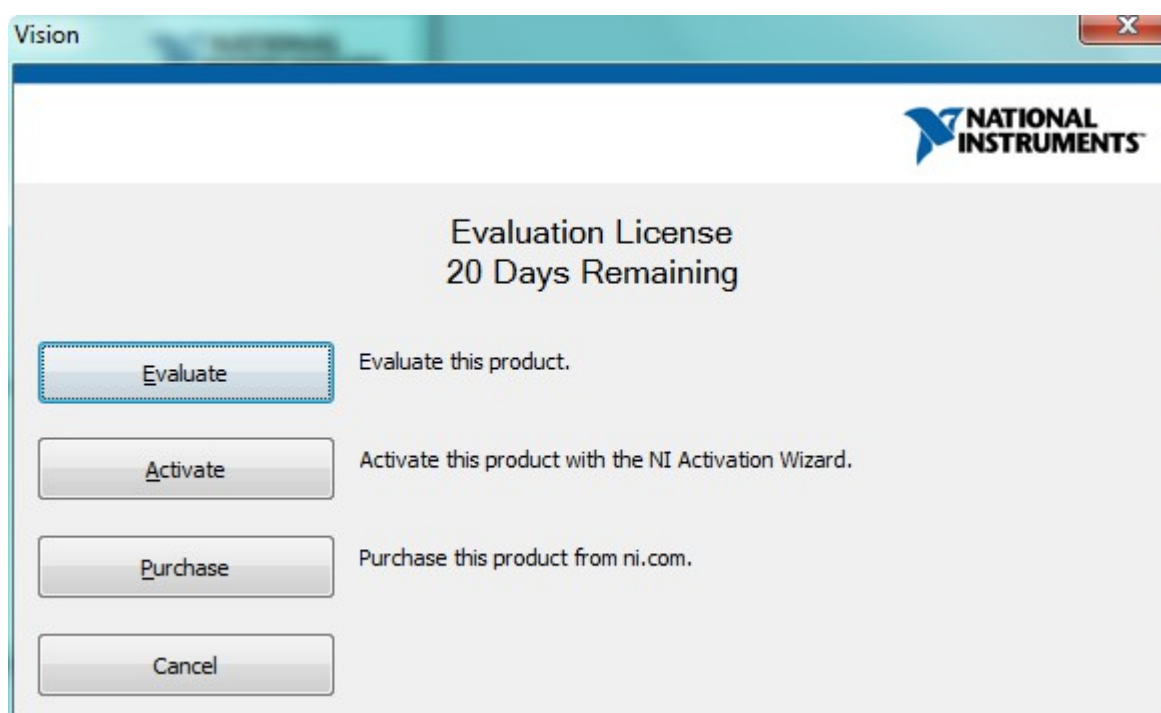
Vision

NATIONAL INSTRUMENTS

Evaluation License
20 Days Remaining

Evaluate

Evaluate this product.

Activate

Activate this product with the NI Activation Wizard.

Purchase

Purchase this product from ni.com.

Cancel